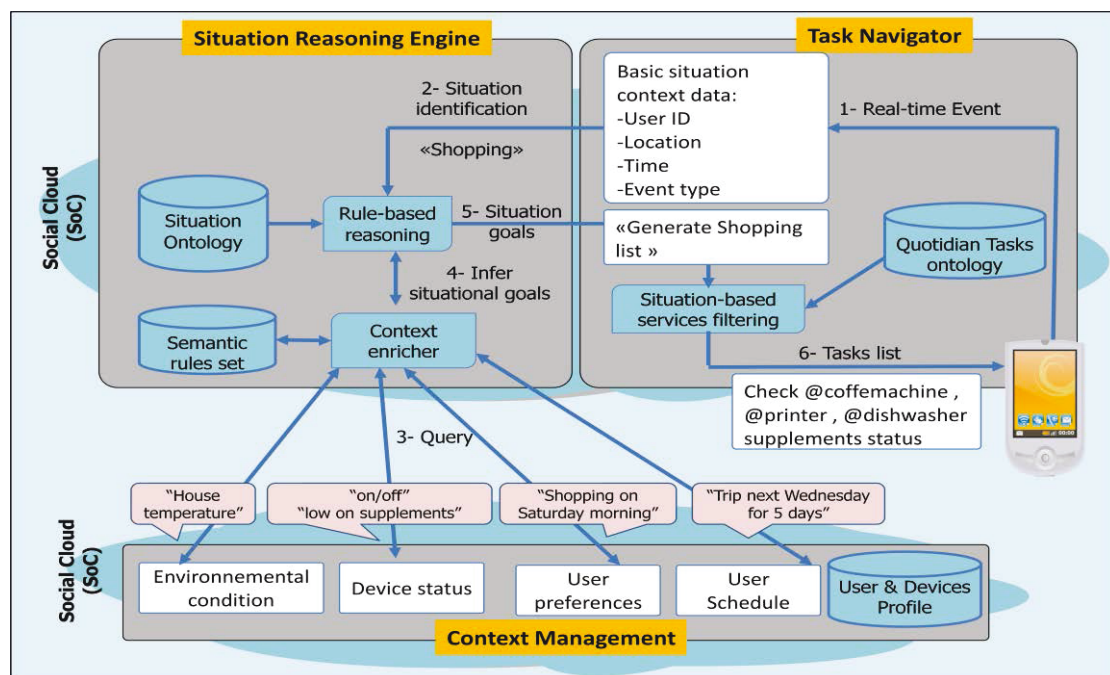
Situation Reasoning Engine

Task Navigator

Social Cloud (SoC)

2- Situation identification

«Shopping»

Basic situation context data:
-User ID
-Location
-Time
-Event type

1- Real-time Event

Situation Ontology

Rule-based reasoning

5- Situation goals

«Generate Shopping list »

Quotidian Tasks ontology

4- Infer situational goals

Situation-based services filtering

Semantic rules set

Context enricher

6- Tasks list

Check @coffemachine , @printer , @dishwasher supplements status

00:00

3- Query

"House temperature"

"on/off" "low on supplements"

"Shopping on Saturday morning"

"Trip next Wednesday for 5 days"

Social Cloud (SoC)

Environnemental condition

Device status

User preferences

User Schedule

User & Devices Profile

Context Management